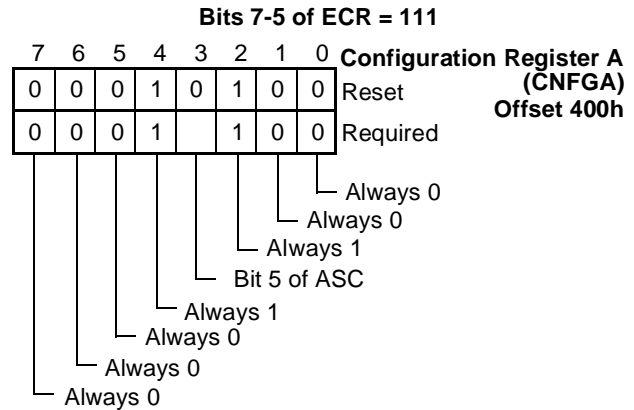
Bits 7-5 of ECR = 111

Configuration Register A (CNFGA) Offset 400h

| 7 | 6 | 5 | 4 | 3 | 2 | 1 | 0 | |
|---|---|---|---|---|---|---|---|---|
| 0 | 0 | 0 | 1 | 0 | 1 | 0 | 0 | Reset |
| 0 | 0 | 0 | 1 | | 1 | 0 | 0 | Required |

Always 0
Always 0
Always 1
Bit 5 of ASC
Always 1
Always 0
Always 0
Always 0